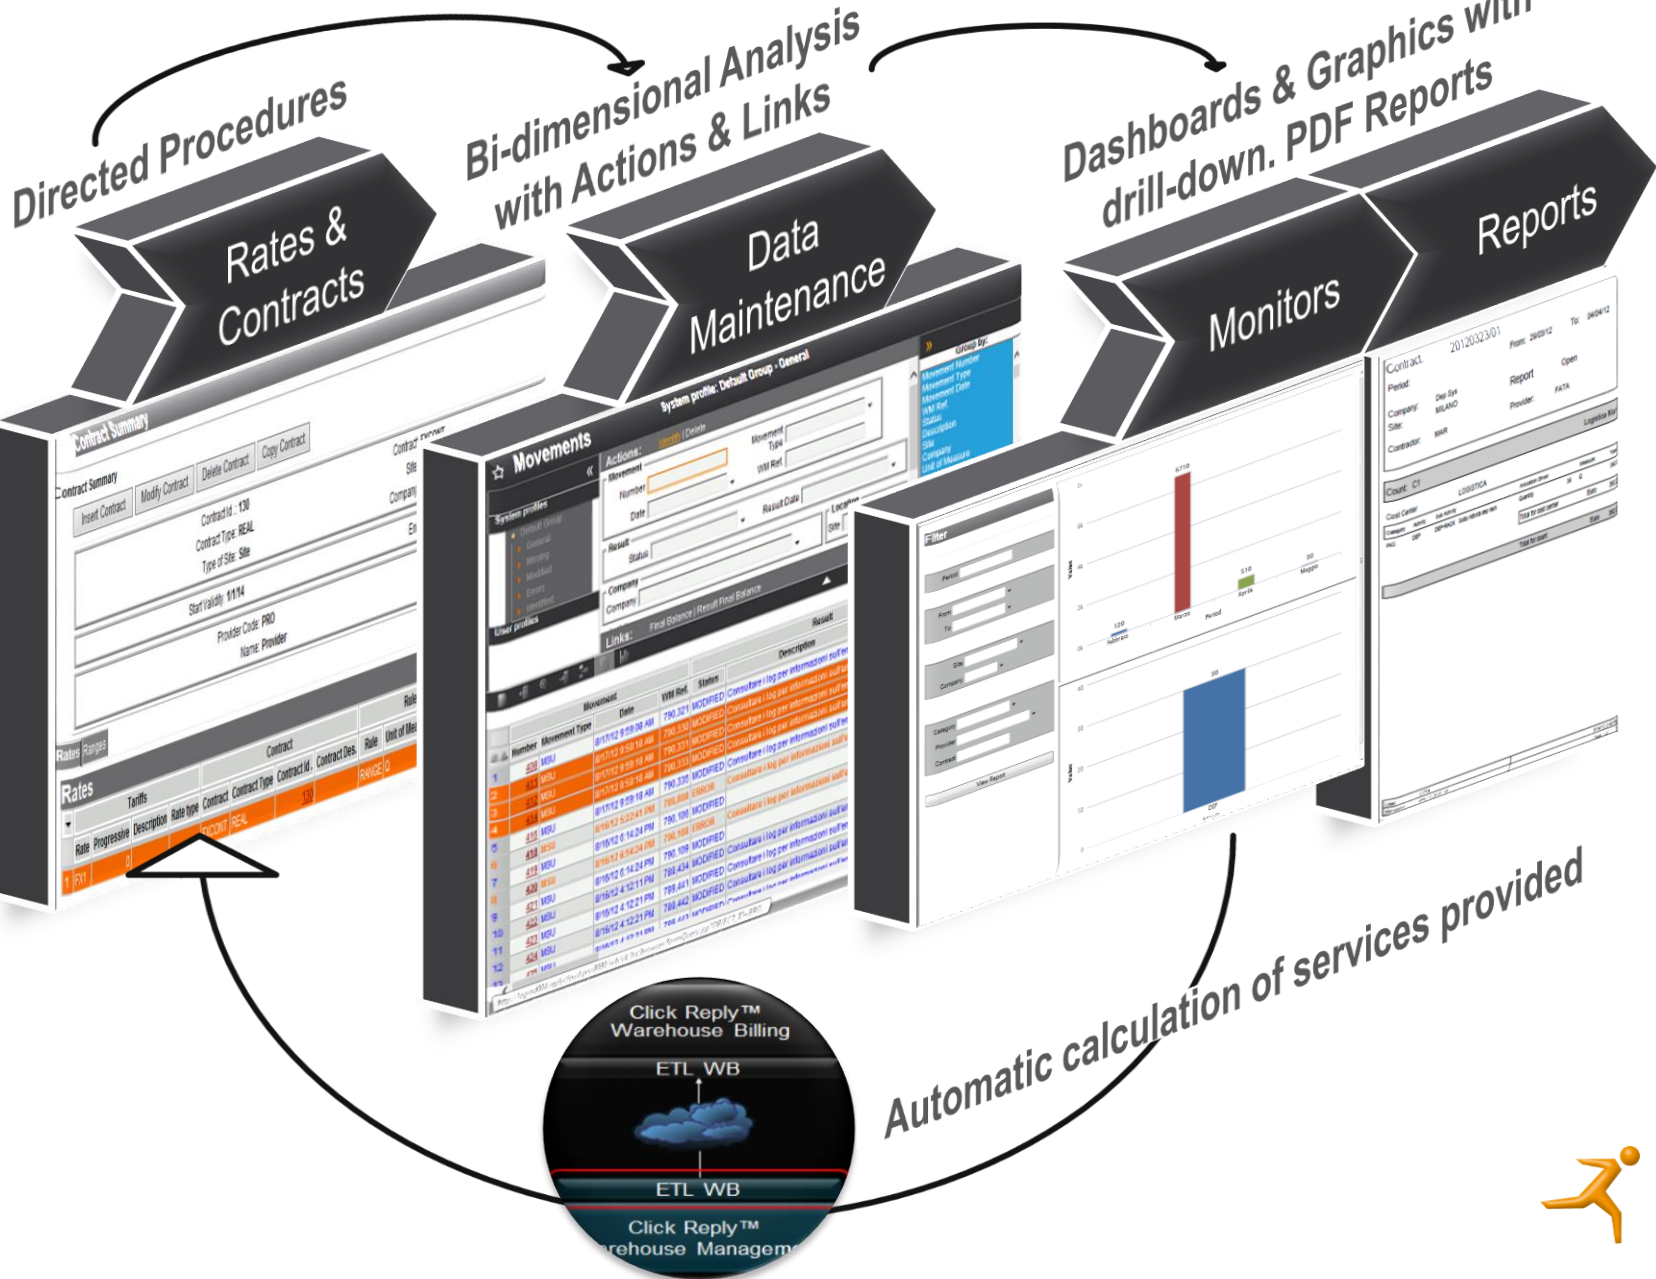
Directed Procedures

Bi-dimensional Analysis with Actions & Links

Dashboards & Graphics with drill-down. PDF Reports

Rates & Contracts

Data Maintenance

Monitors

Reports

Contract Summary

Insert Contract Modify Contract Delete Contract Copy Contract

Contract Id.: 130
Contract Type: REAL
Type of Site: Site
Start Validity: 1/1/14
Provider Code: PRO
Name: Provider

Rates

Movements

System profile: Default Group - General

Actions:

Links:

Filter

Automatic calculation of services provided

Click Reply™ Warehouse Billing

ETL WB

ETL WB

Click Reply™ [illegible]rehouse Managem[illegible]